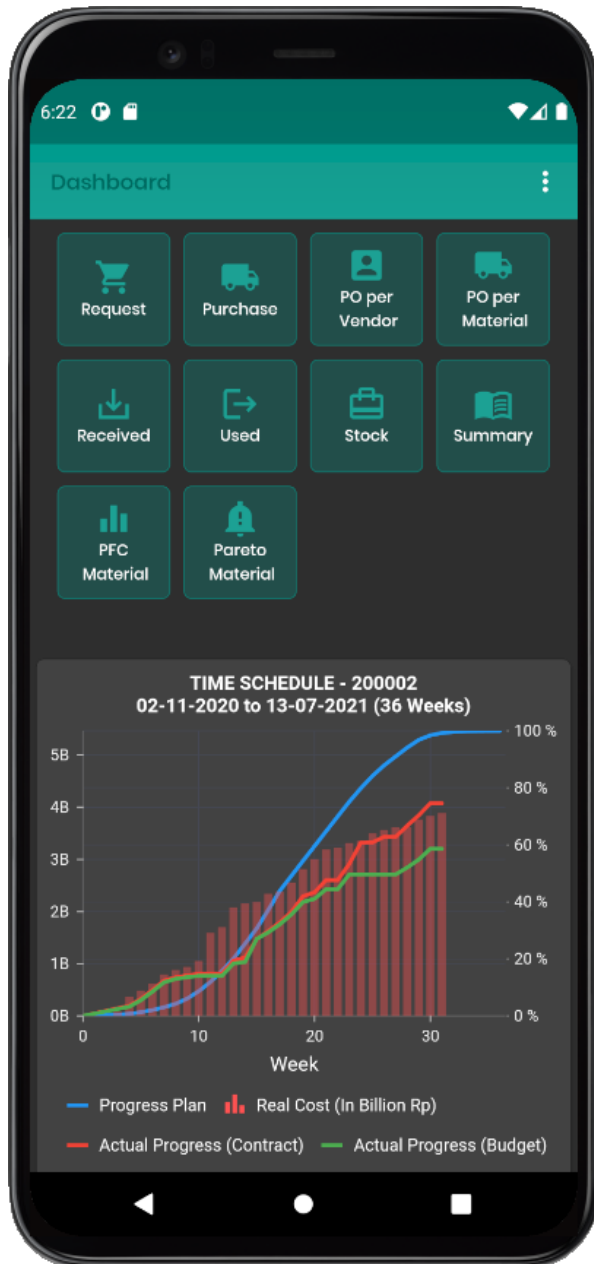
6:22

Dashboard

Request

Purchase

PO per Vendor

PO per Material

Received

Used

Stock

Summary

PFC Material

Pareto Material

TIME SCHEDULE - 200002
02-11-2020 to 13-07-2021 (36 Weeks)

5B
4B
3B
2B
1B
0B

100 %
80 %
60 %
40 %
20 %
0 %

0
10
20
30

Week

Progress Plan
Real Cost (In Billion Rp)
Actual Progress (Contract)
Actual Progress (Budget)